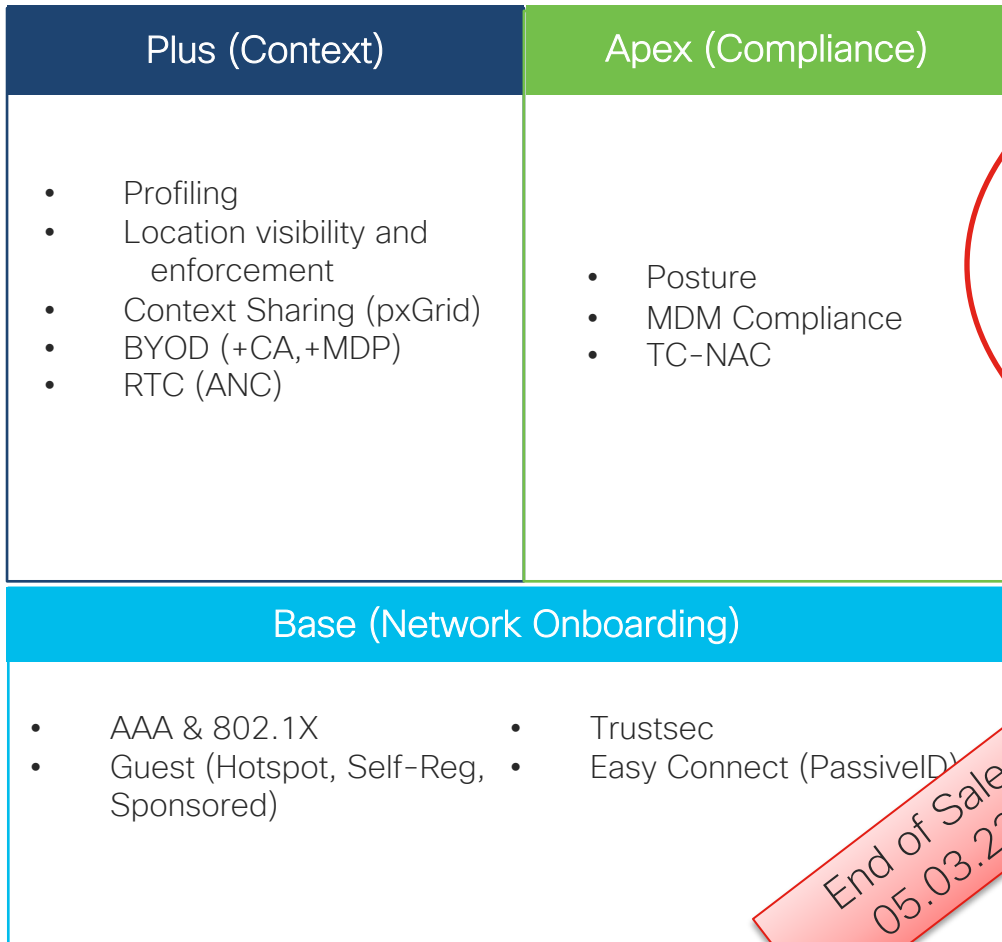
Plus (Context)

- Profiling
- Location visibility and enforcement
- Context Sharing (pxGrid)
- BYOD (+CA,+MDP)
- RTC (ANC)

Apex (Compliance)

- Posture
- MDM Compliance
- TC-NAC

Base (Network Onboarding)

- AAA & 802.1X
- Guest (Hotspot, Self-Reg, Sponsored)

- Trustsec
- Easy Connect (PassiveID)

End of Sale
05.03.2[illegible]